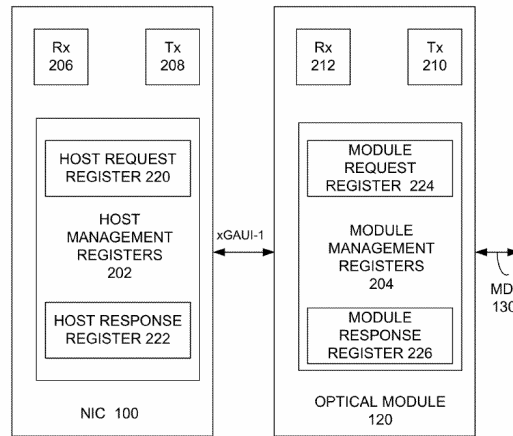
Rx
206

Tx
208

HOST REQUEST
REGISTER 220

HOST
MANAGEMENT
REGISTERS
202

HOST RESPONSE
REGISTER 222

NIC 100

xGAUI-1

Rx
212

Tx
210

MODULE
REQUEST
REGISTER 224

MODULE
MANAGEMENT
REGISTERS
204

MODULE
RESPONSE
REGISTER 226

OPTICAL MODULE
120

MD
130